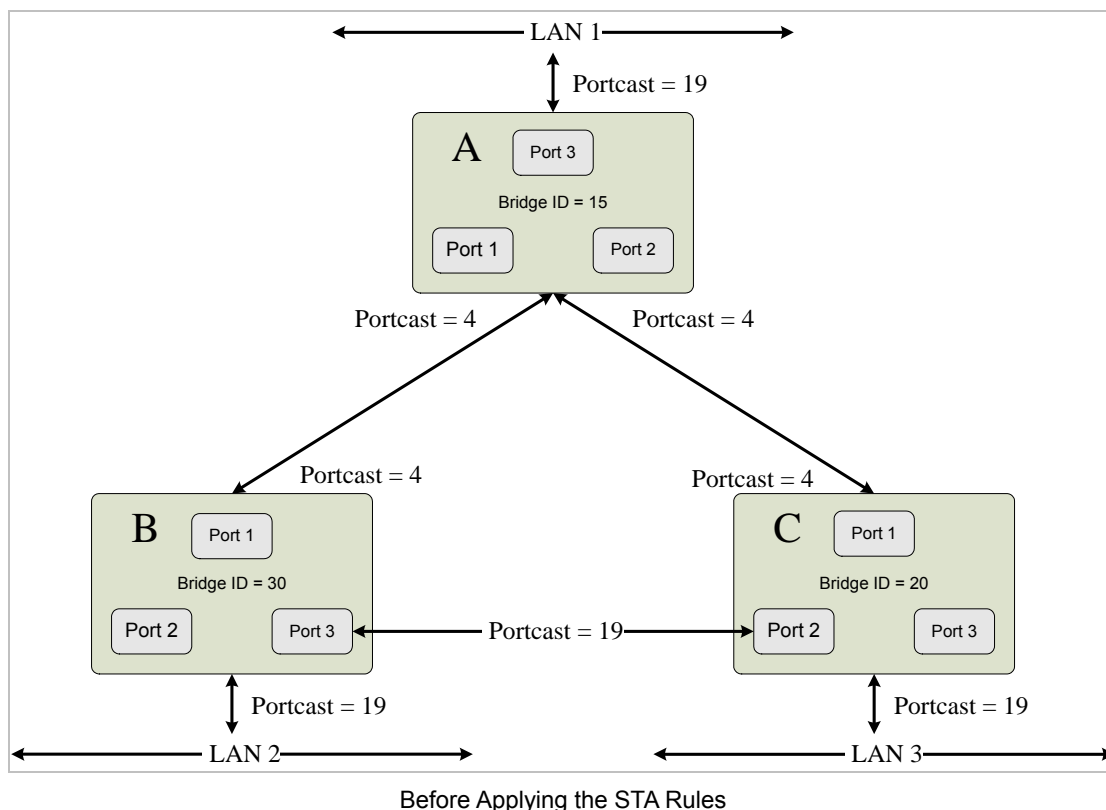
LAN 1

Portcast = 19

A

Port 3

Bridge ID = 15

Port 1

Port 2

Portcast = 4

Portcast = 4

Portcast = 4

Portcast = 4

B

Port 1

Bridge ID = 30

Port 2

Port 3

Portcast = 19

C

Port 1

Bridge ID = 20

Port 2

Port 3

Portcast = 19

Portcast = 19

LAN 2

LAN 3

Before Applying the STA Rules